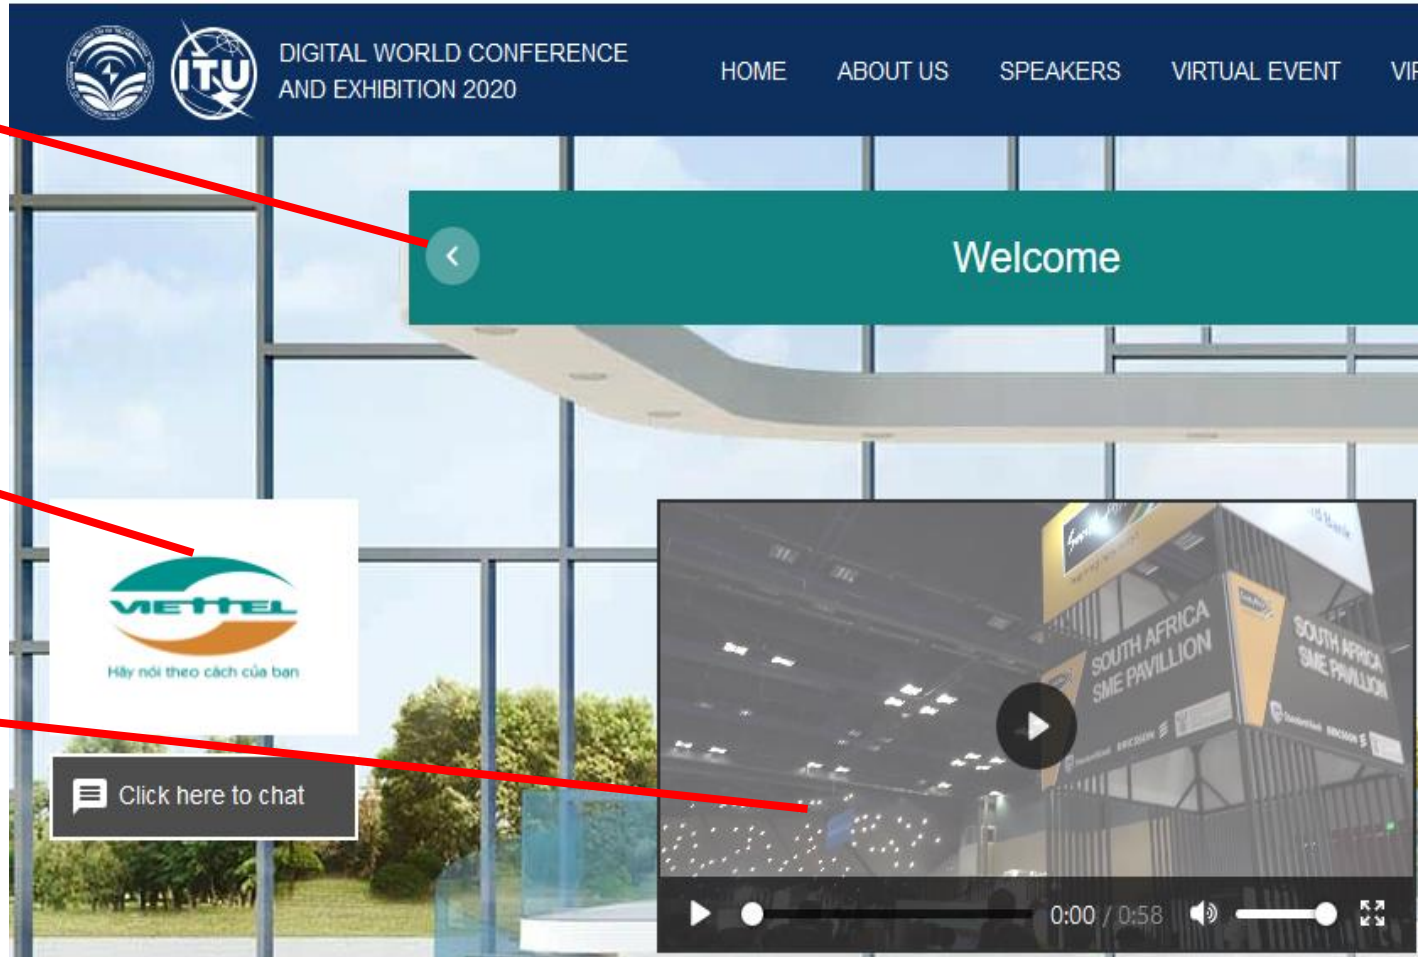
ITU

DIGITAL WORLD CONFERENCE AND EXHIBITION 2020

HOME ABOUT US SPEAKERS VIRTUAL EVENT VI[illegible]

Welcome

VIETTEL
Hãy nói theo cách của bạn

Click here to chat

SOUTH AFRICA SME PAVILLION

SOUTH AFRICA SME PAVILLION

0:00 / 0:58